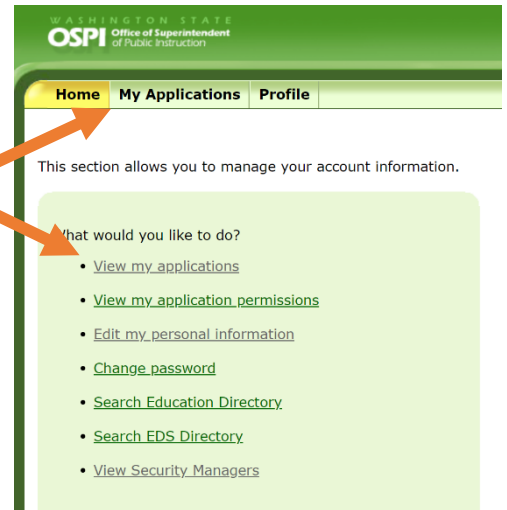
WASHINGTON STATE
OSPI Office of Superintendent of Public Instruction

Home | My Applications | Profile

This section allows you to manage your account information.

What would you like to do?

- View my applications
- View my application permissions
- Edit my personal information
- Change password
- Search Education Directory
- Search EDS Directory
- View Security Managers